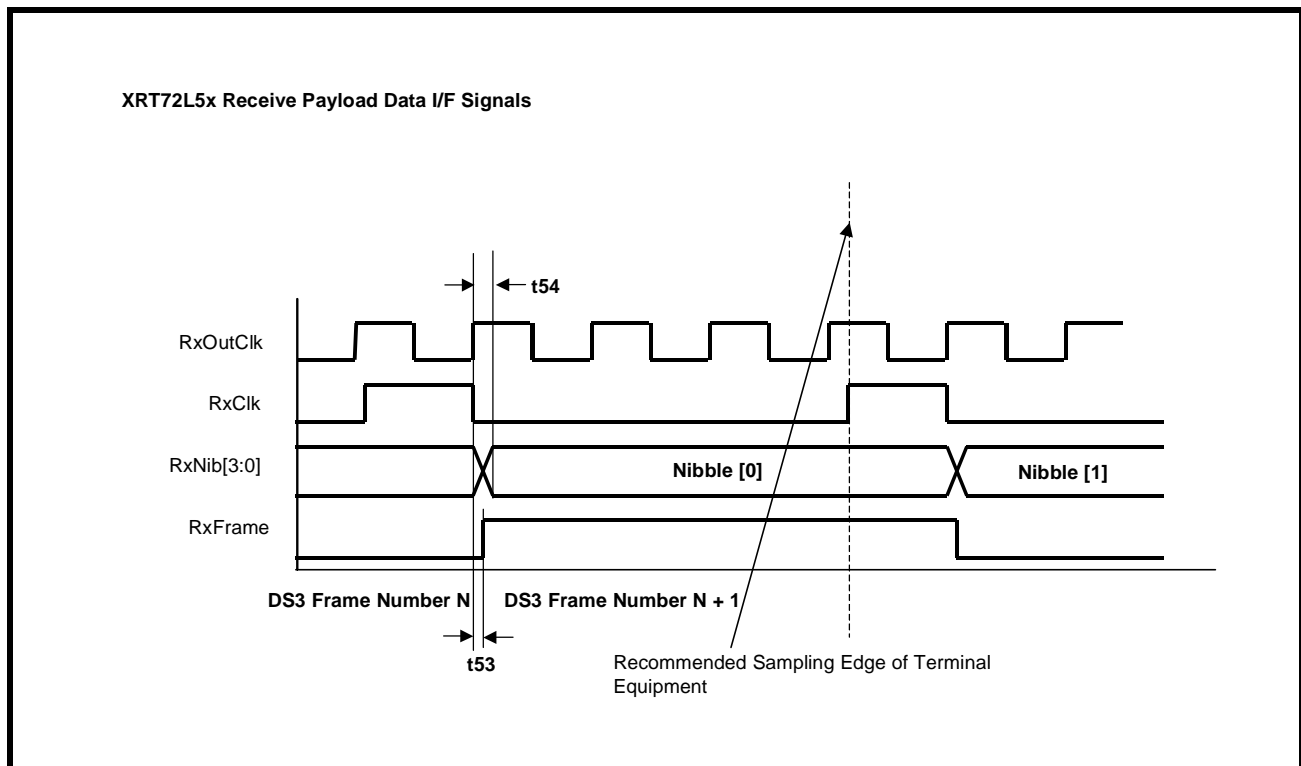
XRT72L5x Receive Payload Data I/F Signals

t54

RxOutClk

RxClk

RxNib[3:0]

Nibble [0]

Nibble [1]

RxFrame

DS3 Frame Number N

DS3 Frame Number N + 1

t53

Recommended Sampling Edge of Terminal Equipment